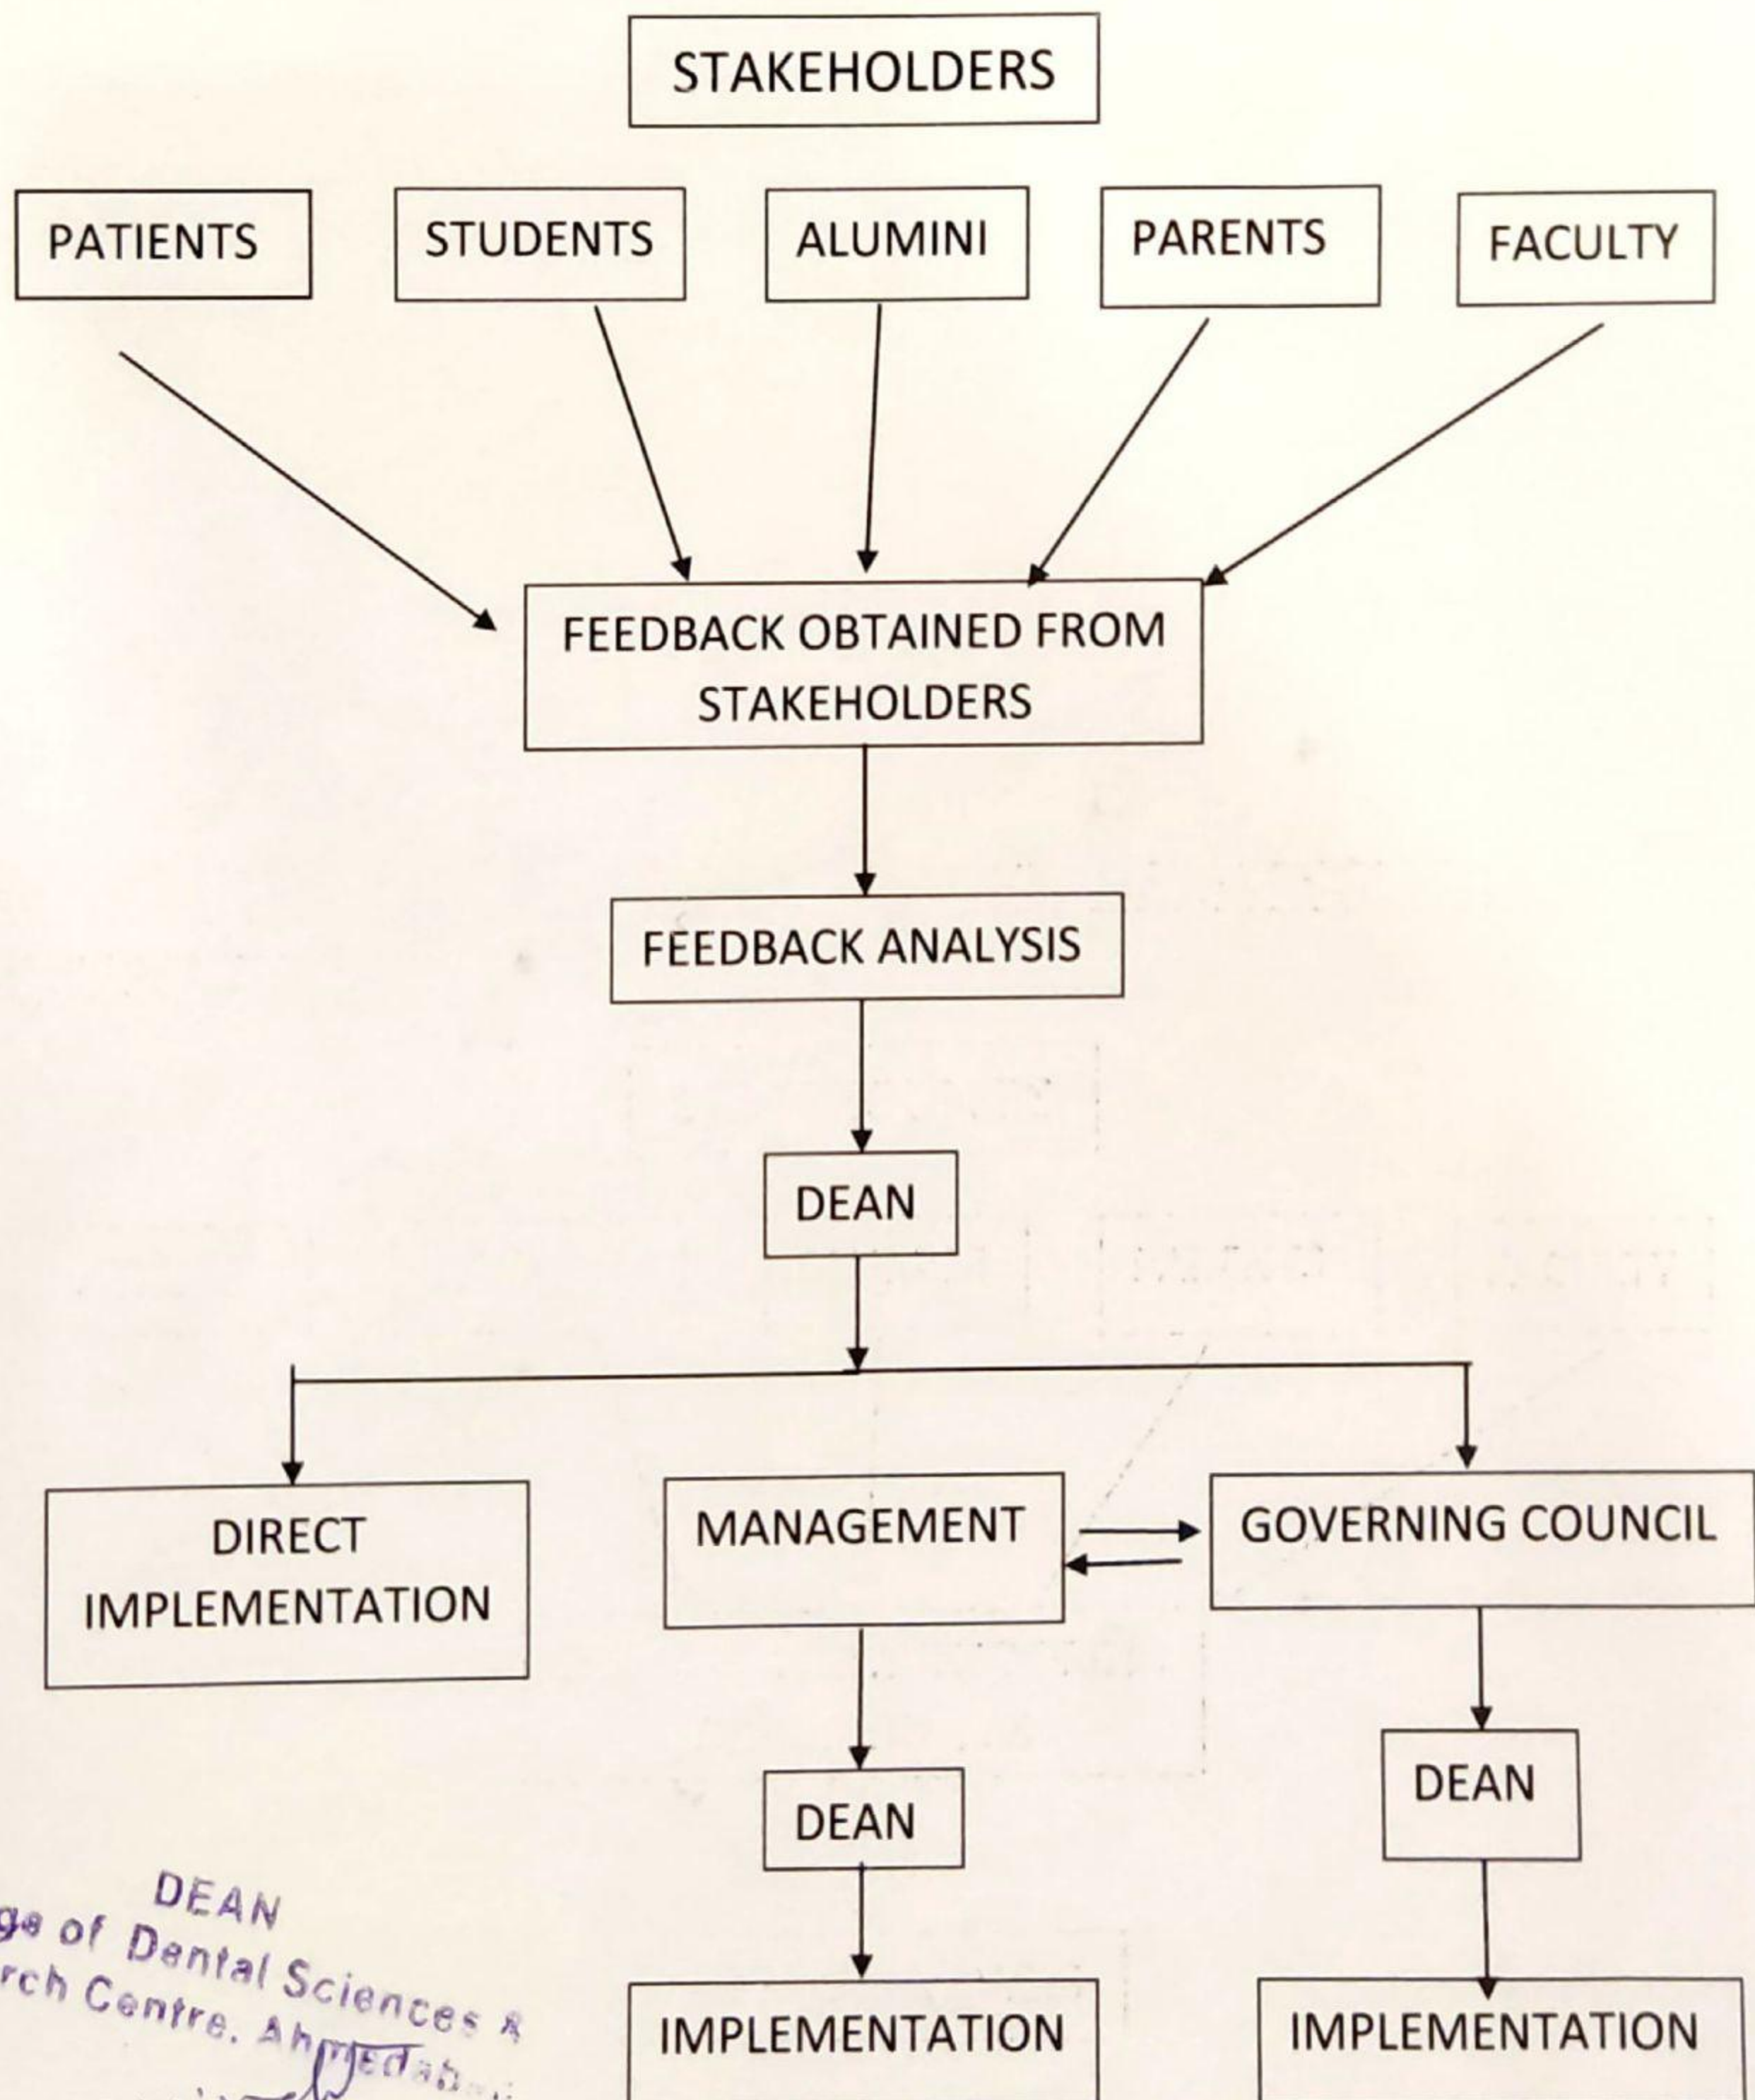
STAKEHOLDERS

PATIENTS

STUDENTS

ALUMINI

PARENTS

FACULTY

FEEDBACK OBTAINED FROM STAKEHOLDERS

FEEDBACK ANALYSIS

DEAN

DIRECT IMPLEMENTATION

MANAGEMENT

GOVERNING COUNCIL

DEAN

DEAN

IMPLEMENTATION

IMPLEMENTATION

DEAN
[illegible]ge of Dental Sciences &
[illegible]rch Centre. Ahmedab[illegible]